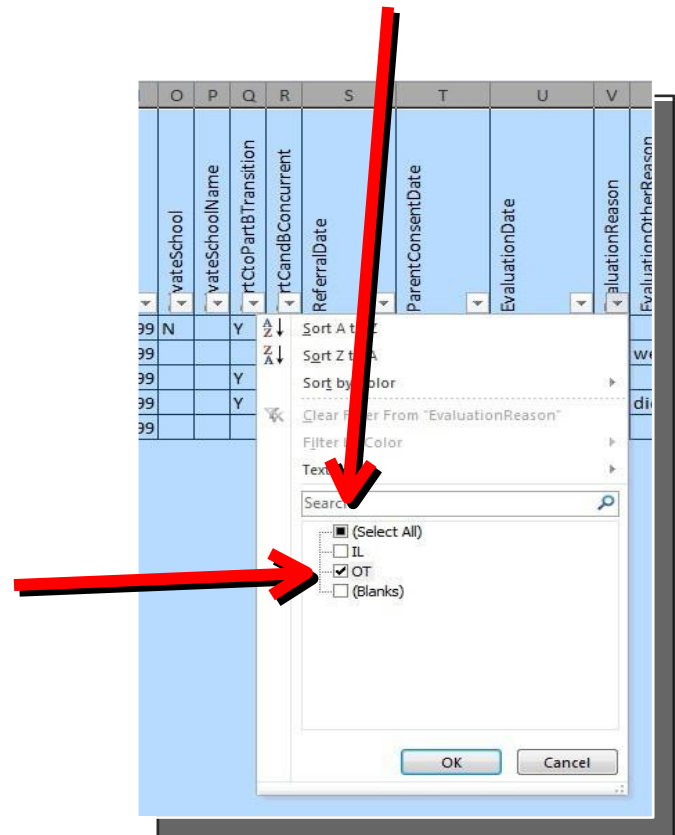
| | O | P | Q | R | S | T | U | V | |
|---|---|---|---|---|---|---|---|---|---|
| | vateSchool | vateSchoolName | rtCtoPartBTransition | rtCandBConcurrent | ReferralDate | ParentConsentDate | EvaluationDate | aluationReason | EvaluationOtherReason |
| 99 | N | | Y | | | | | | |
| 99 | | | | | | | | | we |
| 99 | | | Y | | | | | | |
| 99 | | | Y | | | | | | di |
| 99 | | | | | | | | | |

Sort A to Z
Sort Z to A
Sort by Color
Clear Filter From "EvaluationReason"
Filter by Color
Text
Search
(Select All)
IL
OT
(Blanks)
OK
Cancel